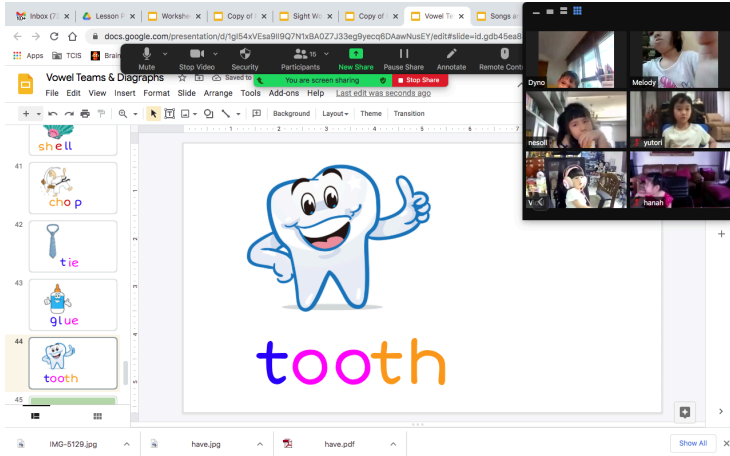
Inbox (7 | Lesson P | Workshe | Copy of | Sight W | Copy of | Vowel Te | Songs a

docs.google.com/presentation/d/1gI54xVEsa9lI9Q7N1xBA0Z7J33eg9yecq6DAawNusEY/edit#slide=id.gdb45ea8

Apps | TCIS | Brain

Mute | Stop Video | Security | Participants 15 | New Share | Pause Share | Annotate | Remote Cont

You are screen sharing | Stop Share

Vowel Teams & Diagraphs

Saved to

File Edit View Insert Format Slide Arrange Tools Add-ons Help Last edit was seconds ago

Background | Layout | Theme | Transition

shell

41
chop

42
tie

43
glue

44
tooth

45

tooth

Dyno | Melody | nesoll | yutori | Vicki | hanah

IMG-5129.jpg | have.jpg | have.pdf | Show All